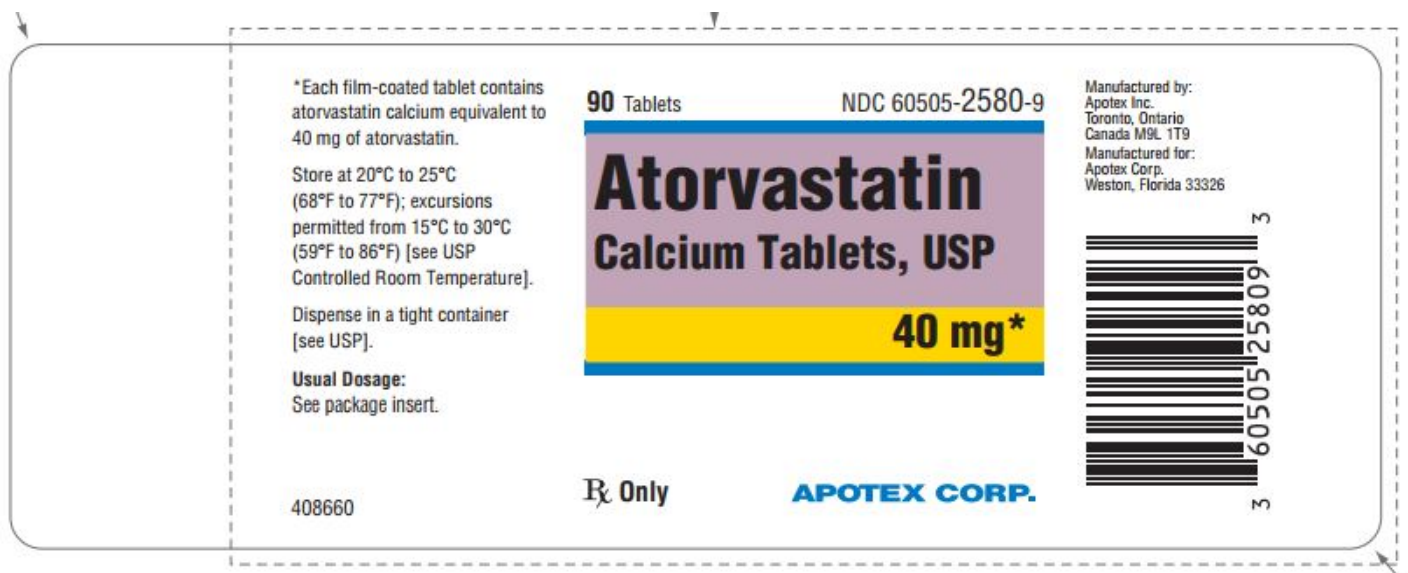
*Each film-coated tablet contains atorvastatin calcium equivalent to 40 mg of atorvastatin.

Store at 20°C to 25°C (68°F to 77°F); excursions permitted from 15°C to 30°C (59°F to 86°F) [see USP Controlled Room Temperature].

Dispense in a tight container [see USP].

**Usual Dosage:**
See package insert.

408660

90 Tablets NDC 60505-2580-9

Atorvastatin
Calcium Tablets, USP

40 mg*

℞ Only

APOTEX CORP.

Manufactured by:
Apotex Inc.
Toronto, Ontario
Canada M9L 1T9
Manufactured for:
Apotex Corp.
Weston, Florida 33326

3 60505 25809 3